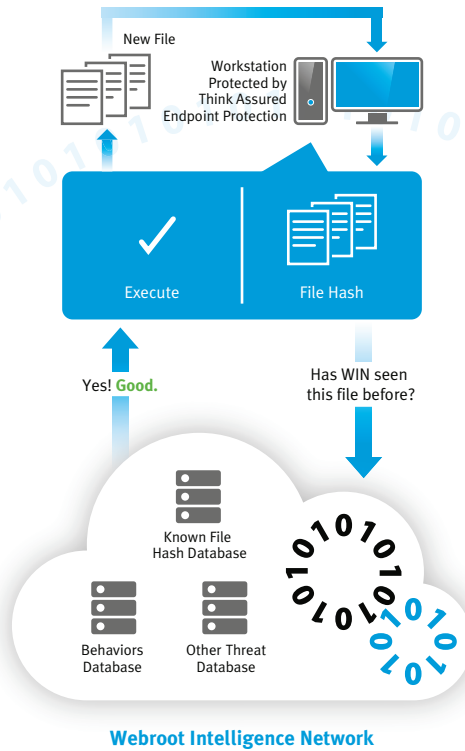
New File

Workstation Protected by Think Assured Endpoint Protection

Execute

File Hash

Yes! Good.

Has WIN seen this file before?

Known File Hash Database

Behaviors Database

Other Threat Database

Webroot Intelligence Network